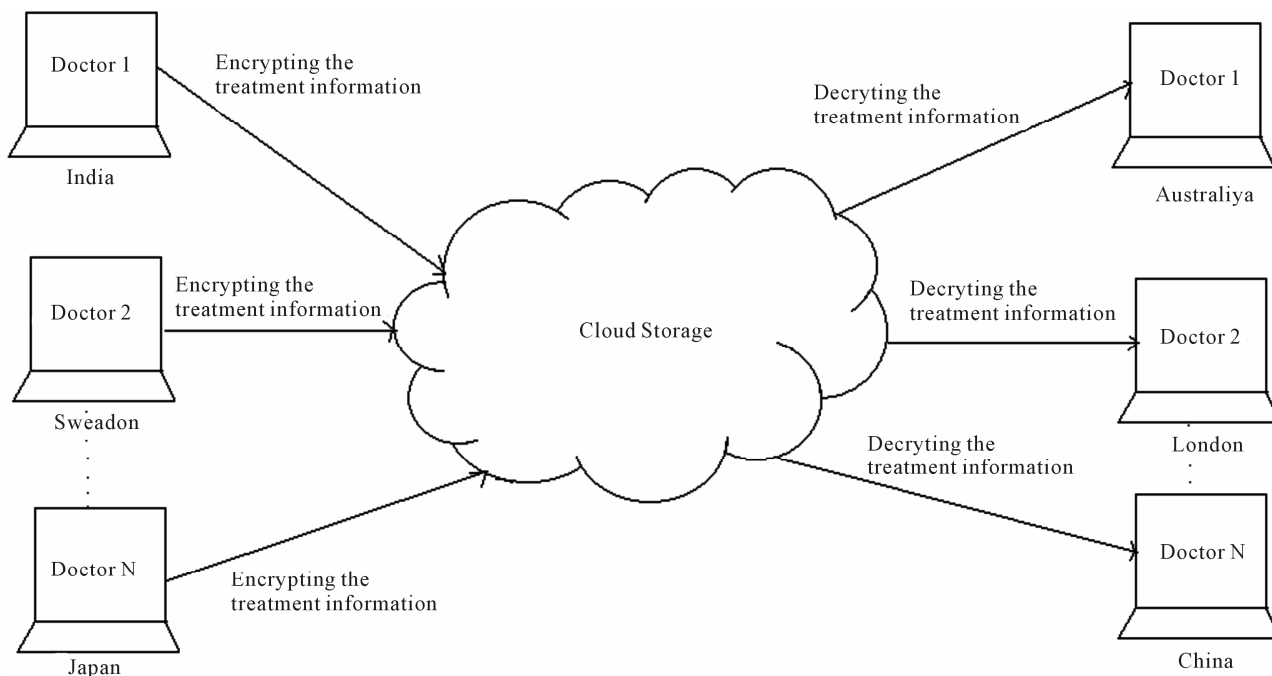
Doctor 1

India

Encrypting the treatment information

Doctor 2

Sweadon

Encrypting the treatment information

Doctor N

Japan

Encrypting the treatment information

Cloud Storage

Decryting the treatment information

Doctor 1

Australiya

Decryting the treatment information

Doctor 2

London

Decryting the treatment information

Doctor N

China